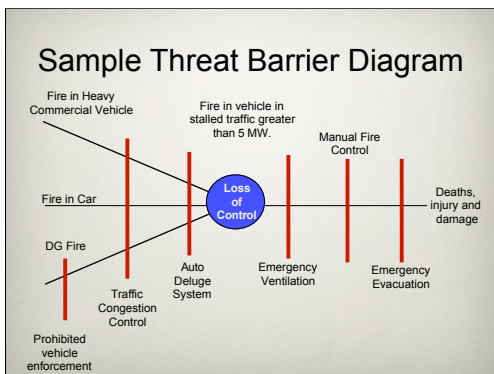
Sample Threat Barrier Diagram

Fire in Heavy Commercial Vehicle

Fire in vehicle in stalled traffic greater than 5 MW.

Manual Fire Control

Fire in Car

Loss of Control

Deaths, injury and damage

DG Fire

Auto Deluge System

Emergency Ventilation

Emergency Evacuation

Traffic Congestion Control

Prohibited vehicle enforcement